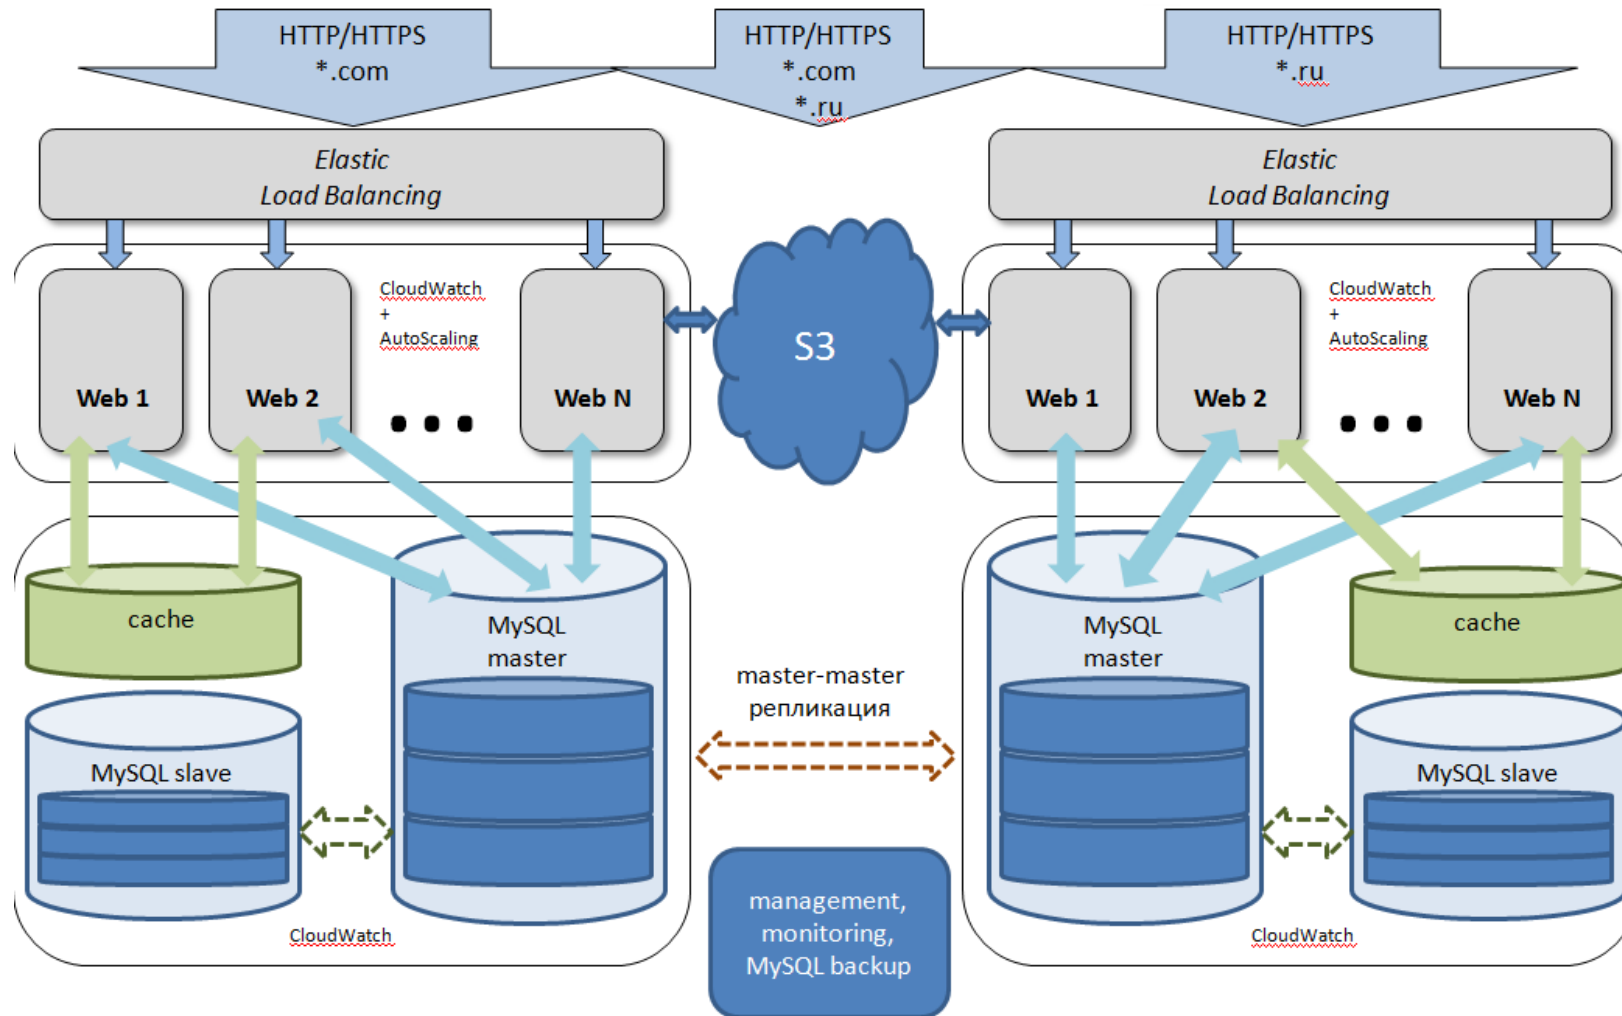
HTTP/HTTPS
*.com

HTTP/HTTPS
*.com
*.ru

HTTP/HTTPS
*.ru

Elastic
Load Balancing

Elastic
Load Balancing

Web 1

Web 2

CloudWatch
+
AutoScaling

...

Web N

S3

Web 1

Web 2

CloudWatch
+
AutoScaling

...

Web N

cache

MySQL
master

MySQL
master

cache

master-master
репликация

MySQL slave

MySQL slave

CloudWatch

management,
monitoring,
MySQL backup

CloudWatch